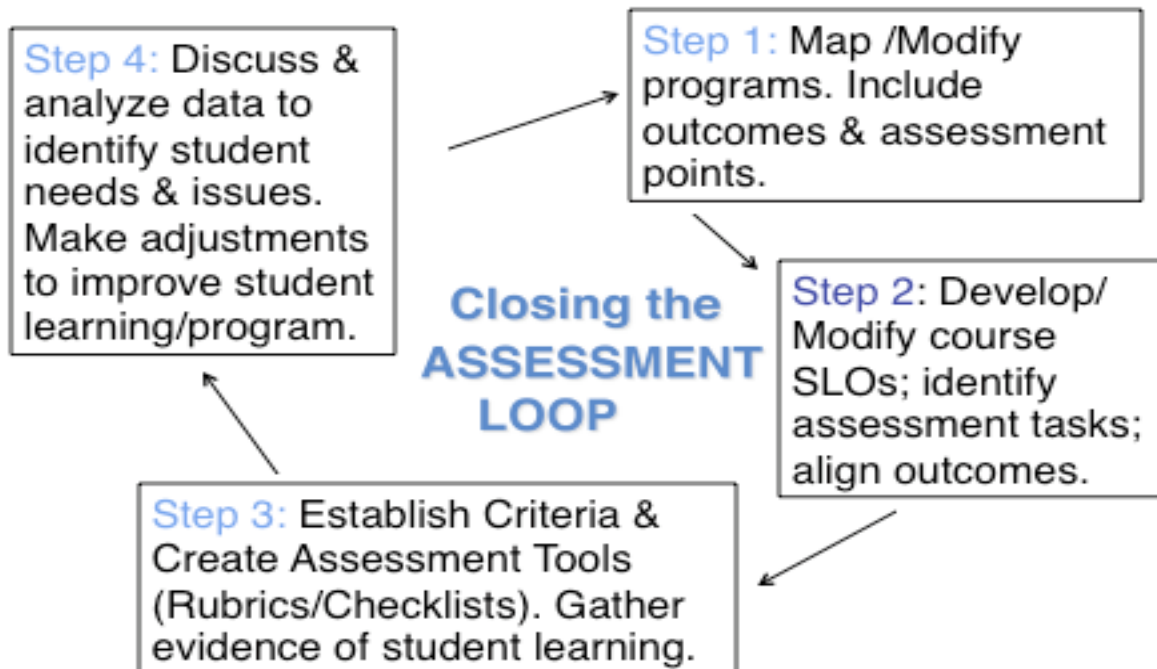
Step 1: Map /Modify programs. Include outcomes & assessment points.

Step 2: Develop/ Modify course SLOs; identify assessment tasks; align outcomes.

Step 3: Establish Criteria & Create Assessment Tools (Rubrics/Checklists). Gather evidence of student learning.

Step 4: Discuss & analyze data to identify student needs & issues. Make adjustments to improve student learning/program.

Closing the ASSESSMENT LOOP